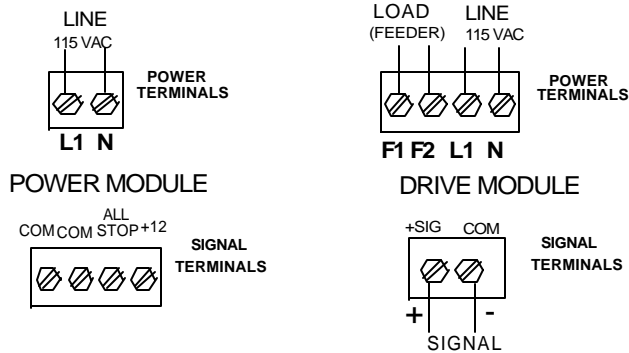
LINE
115 VAC

POWER TERMINALS

L1 N

POWER MODULE

COM COM ALL STOP +12

SIGNAL TERMINALS

LOAD (FEEDER)

LINE
115 VAC

POWER TERMINALS

F1 F2 L1 N

DRIVE MODULE

+SIG COM

SIGNAL TERMINALS

+ -

SIGNAL